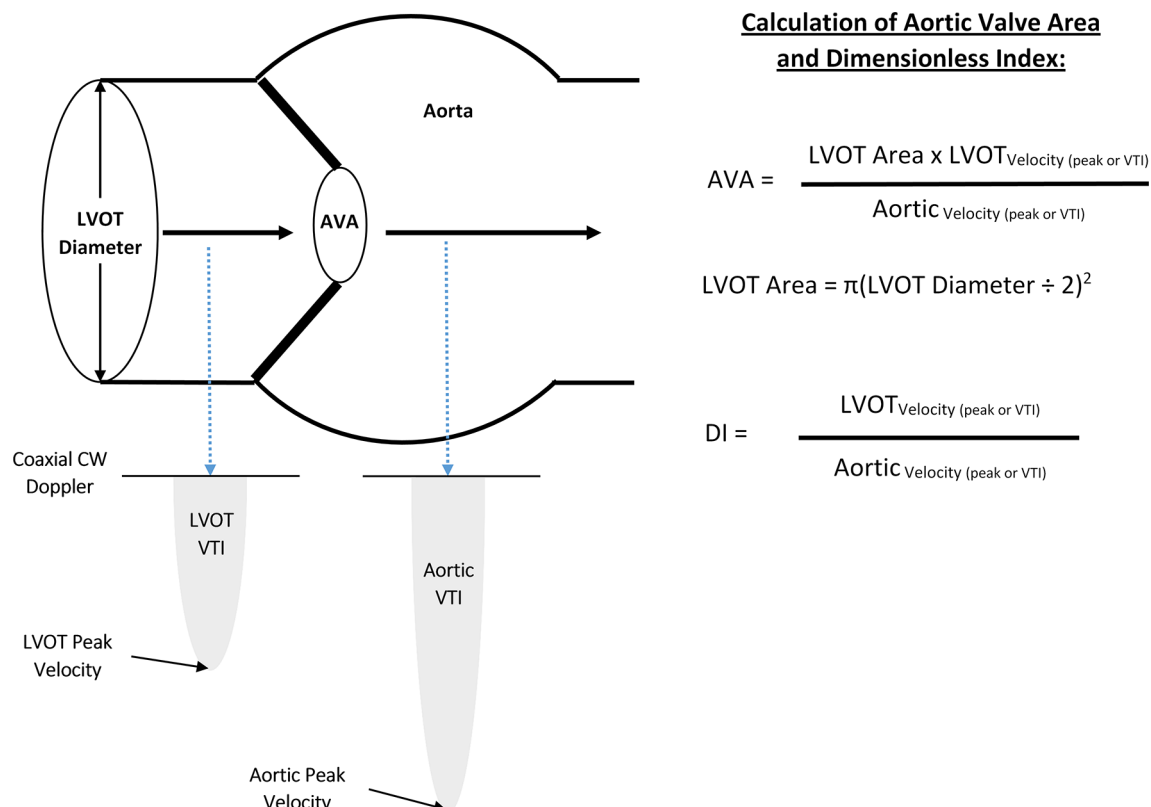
Calculation of Aortic Valve Area and Dimensionless Index:

Aorta

LVOT Diameter

AVA

$\text{AVA} = \frac{\text{LVOT Area x LVOT}_{\text{Velocity (peak or VTI)}}}{\text{Aortic}_{\text{Velocity (peak or VTI)}}}$

LVOT Area = $\pi$(LVOT Diameter $\div$ 2)$^2$

$\text{DI} = \frac{\text{LVOT}_{\text{Velocity (peak or VTI)}}}{\text{Aortic}_{\text{Velocity (peak or VTI)}}}$

Coaxial CW Doppler

LVOT VTI

Aortic VTI

LVOT Peak Velocity

Aortic Peak Velocity